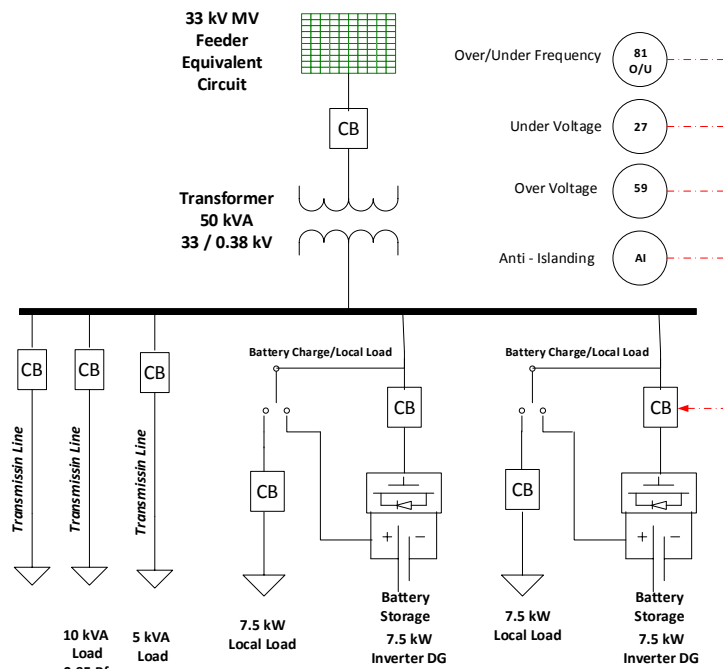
33 kV MV Feeder Equivalent Circuit

CB

Transformer 50 kVA 33 / 0.38 kV

Over/Under Frequency
81 O/U

Under Voltage
27

Over Voltage
59

Anti - Islanding
AI

CB
CB
CB

Transmissin Line
Transmissin Line
Transmissin Line

Battery Charge/Local Load
CB
CB
+ −
Battery Storage
7.5 kW Inverter DG
7.5 kW Local Load

Battery Charge/Local Load
CB
CB
+ −
Battery Storage
7.5 kW Inverter DG
7.5 kW Local Load

10 kVA Load
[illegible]

5 kVA Load